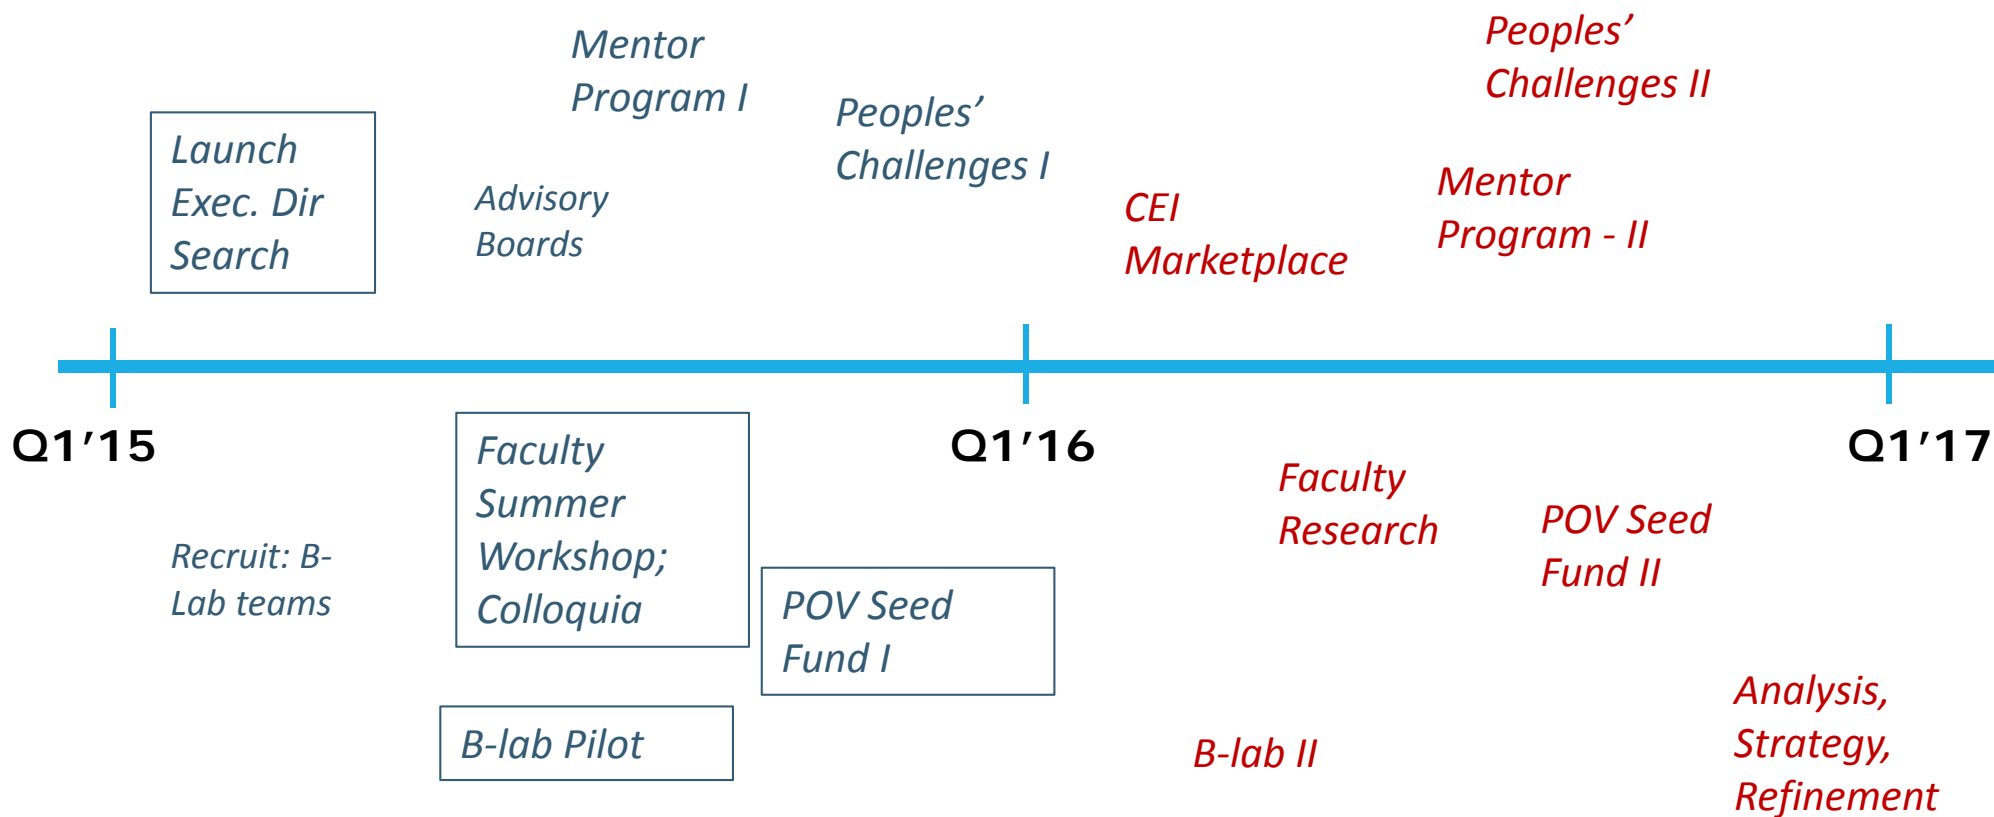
Mentor Program I

Peoples' Challenges II

Launch Exec. Dir Search

Advisory Boards

Peoples' Challenges I

CEI Marketplace

Mentor Program - II

Q1'15

Q1'16

Q1'17

Faculty Summer Workshop; Colloquia

Faculty Research

POV Seed Fund II

Recruit: B-Lab teams

POV Seed Fund I

B-lab Pilot

B-lab II

Analysis, Strategy, Refinement